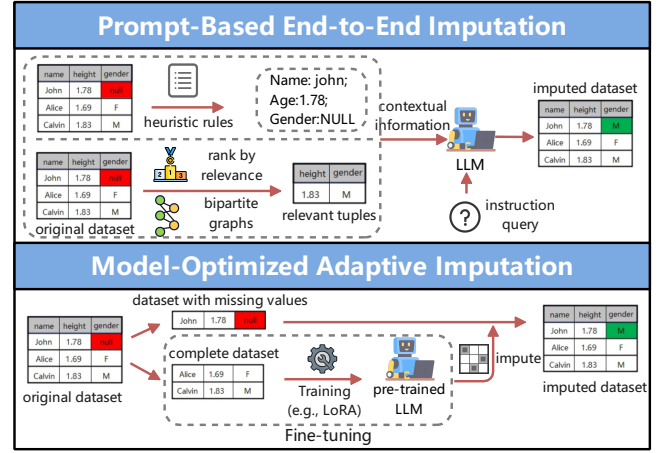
Prompt-Based End-to-End Imputation

| name | height | gender |
|---|---|---|
| John | 1.78 | null |
| Alice | 1.69 | F |
| Calvin | 1.83 | M |

heuristic rules

Name: john; Age:1.78; Gender:NULL

contextual information

LLM

imputed dataset

| name | height | gender |
|---|---|---|
| John | 1.78 | M |
| Alice | 1.69 | F |
| Calvin | 1.83 | M |

| name | height | gender |
|---|---|---|
| John | 1.78 | null |
| Alice | 1.69 | F |
| Calvin | 1.83 | M |

rank by relevance

bipartite graphs

| height | gender |
|---|---|
| 1.83 | M |

relevant tuples

original dataset

instruction query

Model-Optimized Adaptive Imputation

dataset with missing values

| John | 1.78 | null |
|---|---|---|

| name | height | gender |
|---|---|---|
| John | 1.78 | null |
| Alice | 1.69 | F |
| Calvin | 1.83 | M |

original dataset

complete dataset

| Alice | 1.69 | F |
|---|---|---|
| Calvin | 1.83 | M |

Training (e.g., LoRA)

pre-trained LLM

impute

| name | height | gender |
|---|---|---|
| John | 1.78 | M |
| Alice | 1.69 | F |
| Calvin | 1.83 | M |

imputed dataset

Fine-tuning